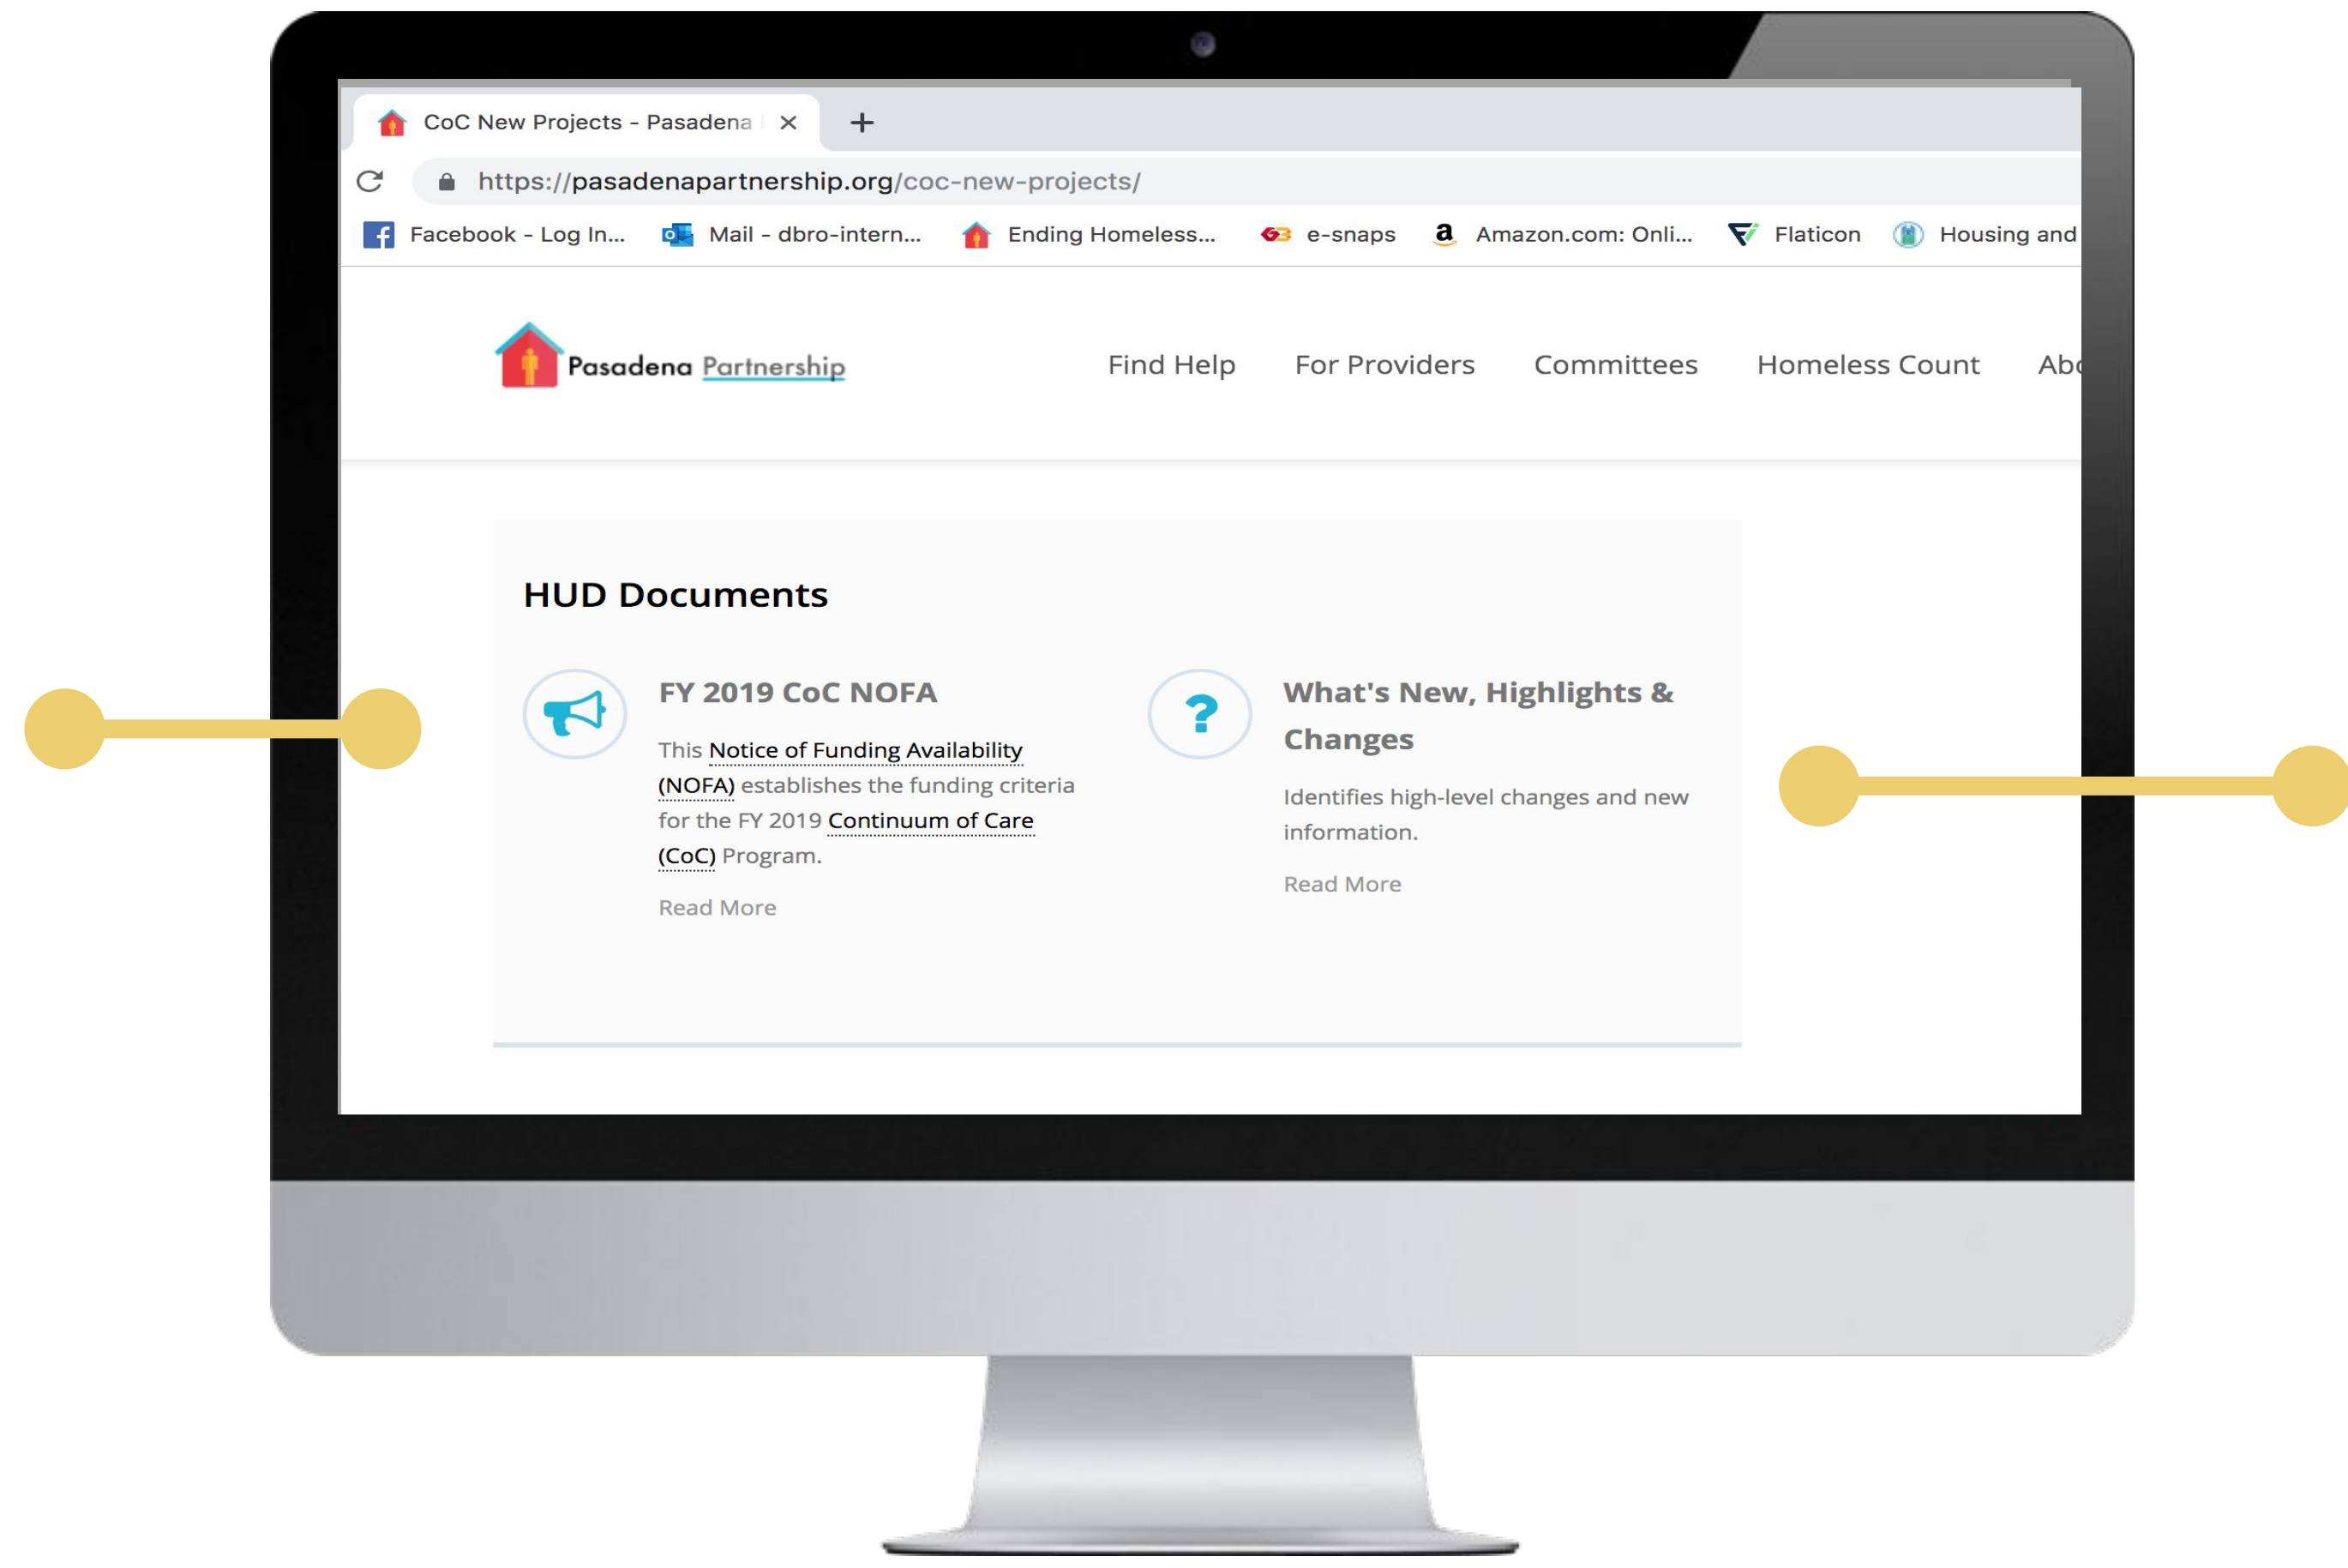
CoC New Projects - Pasadena ✕ +

https://pasadenapartnership.org/coc-new-projects/

Facebook - Log In... Mail - dbro-intern... Ending Homeless... e-snaps Amazon.com: Onli... Flaticon Housing and

Pasadena Partnership

Find Help For Providers Committees Homeless Count Abo

HUD Documents

FY 2019 CoC NOFA

This Notice of Funding Availability (NOFA) establishes the funding criteria for the FY 2019 Continuum of Care (CoC) Program.

Read More

What's New, Highlights & Changes

Identifies high-level changes and new information.

Read More